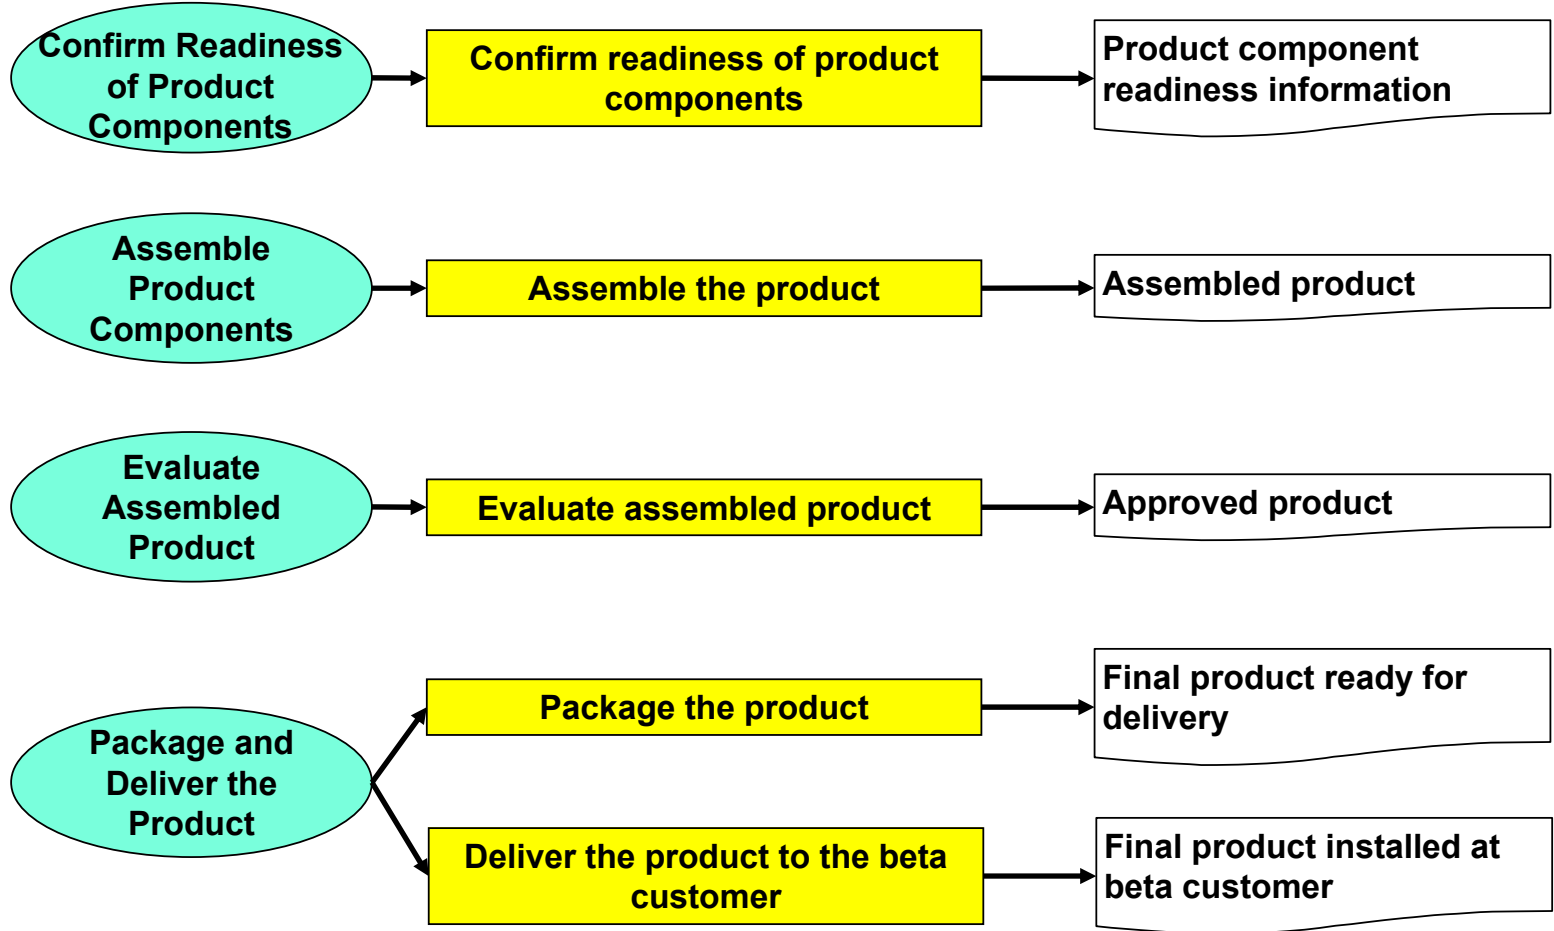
Confirm Readiness of Product Components

Confirm readiness of product components

Product component readiness information

Assemble Product Components

Assemble the product

Assembled product

Evaluate Assembled Product

Evaluate assembled product

Approved product

Package and Deliver the Product

Package the product

Final product ready for delivery

Deliver the product to the beta customer

Final product installed at beta customer